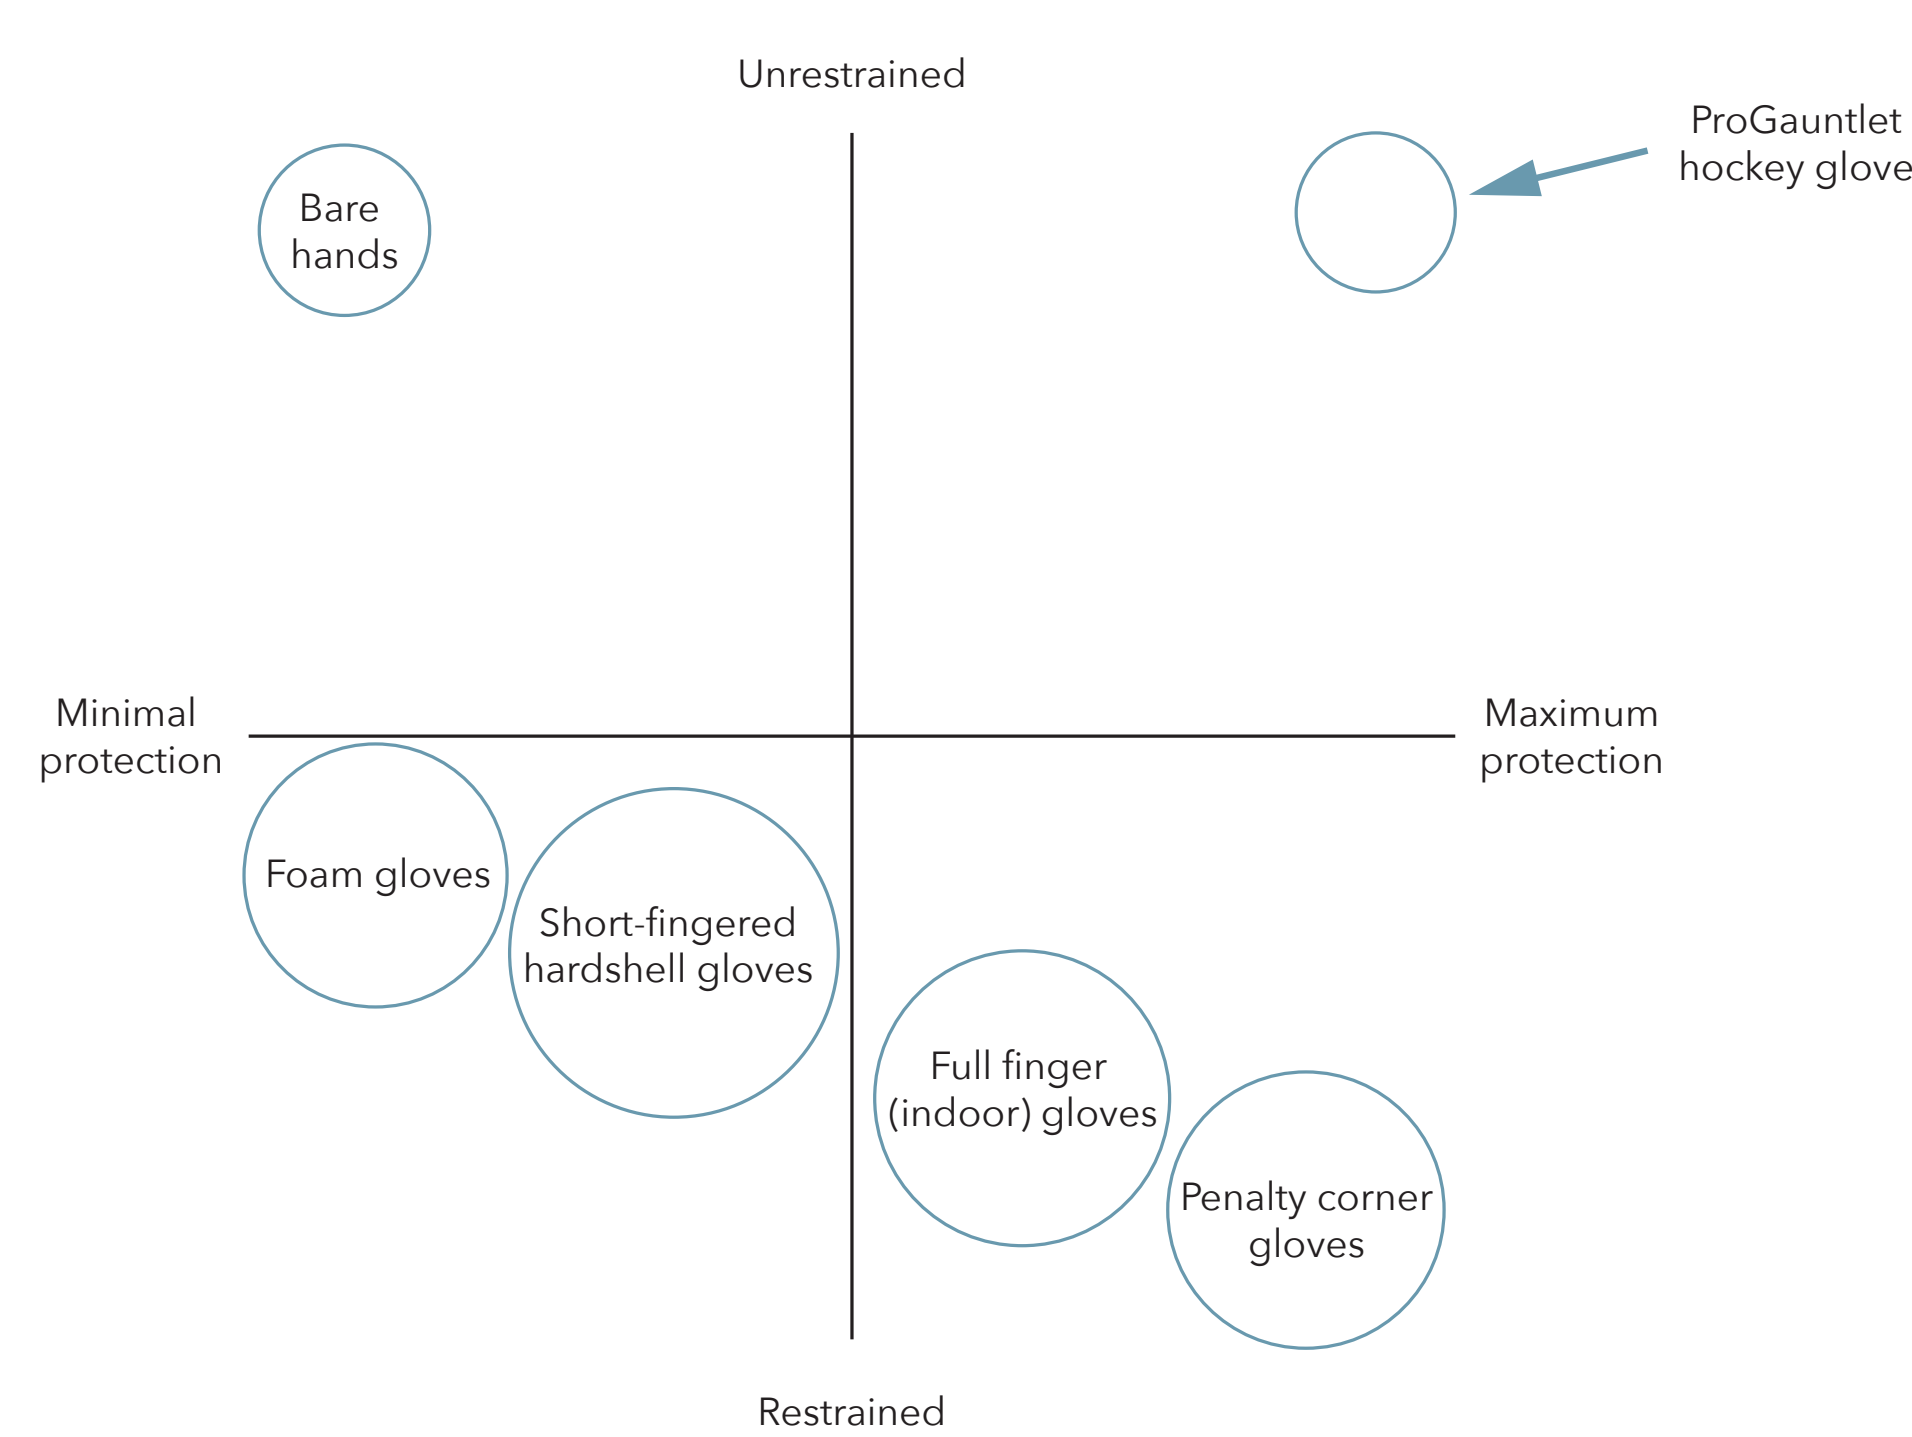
Unrestrained

ProGauntlet hockey glove

Bare hands

Minimal protection

Maximum protection

Foam gloves

Short-fingered hardshell gloves

Full finger (indoor) gloves

Penalty corner gloves

Restrained